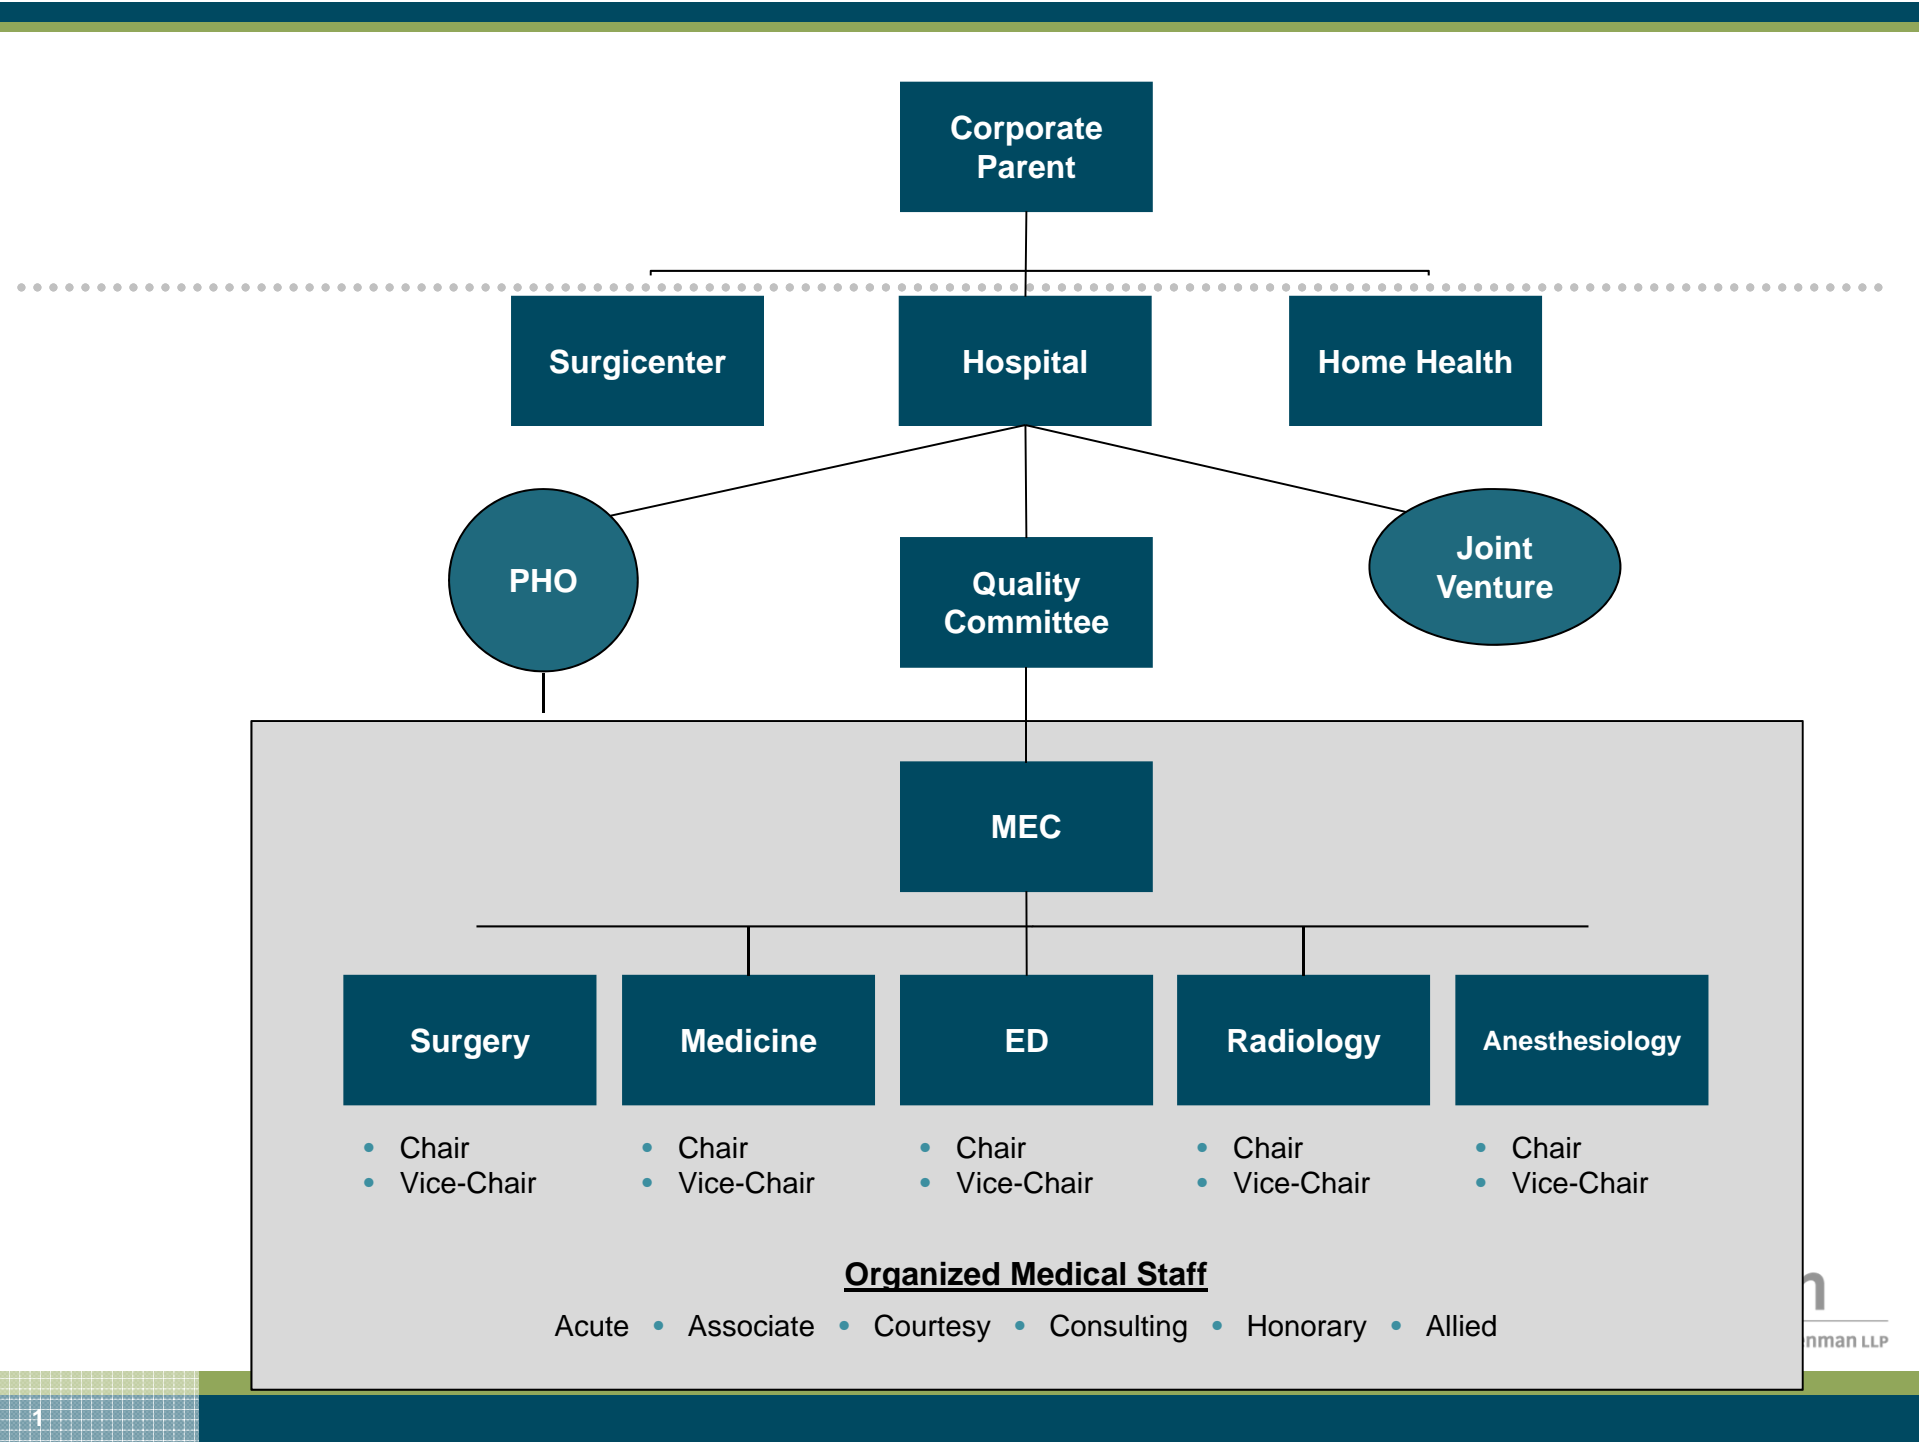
Corporate Parent

Surgicenter

Hospital

Home Health

PHO

Quality Committee

Joint Venture

MEC

Surgery
- Chair
- Vice-Chair

Medicine
- Chair
- Vice-Chair

ED
- Chair
- Vice-Chair

Radiology
- Chair
- Vice-Chair

Anesthesiology
- Chair
- Vice-Chair

Organized Medical Staff

Acute • Associate • Courtesy • Consulting • Honorary • Allied

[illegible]nman LLP

1